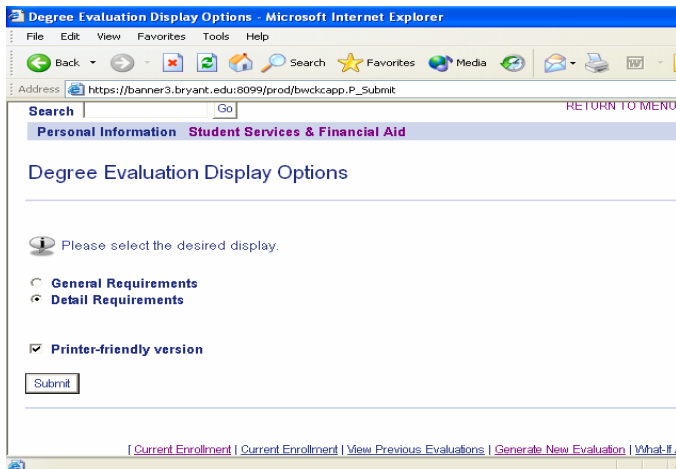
Degree Evaluation Display Options - Microsoft Internet Explorer

File Edit View Favorites Tools Help

Back Search Favorites Media

Address https://banner3.bryant.edu:8099/prod/bwckcapp.P_Submit

Search Go RETURN TO MENU

Personal Information Student Services & Financial Aid

Degree Evaluation Display Options

Please select the desired display.

General Requirements
Detail Requirements

Printer-friendly version

Submit

[ Current Enrollment | Current Enrollment | View Previous Evaluations | Generate New Evaluation | What-If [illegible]